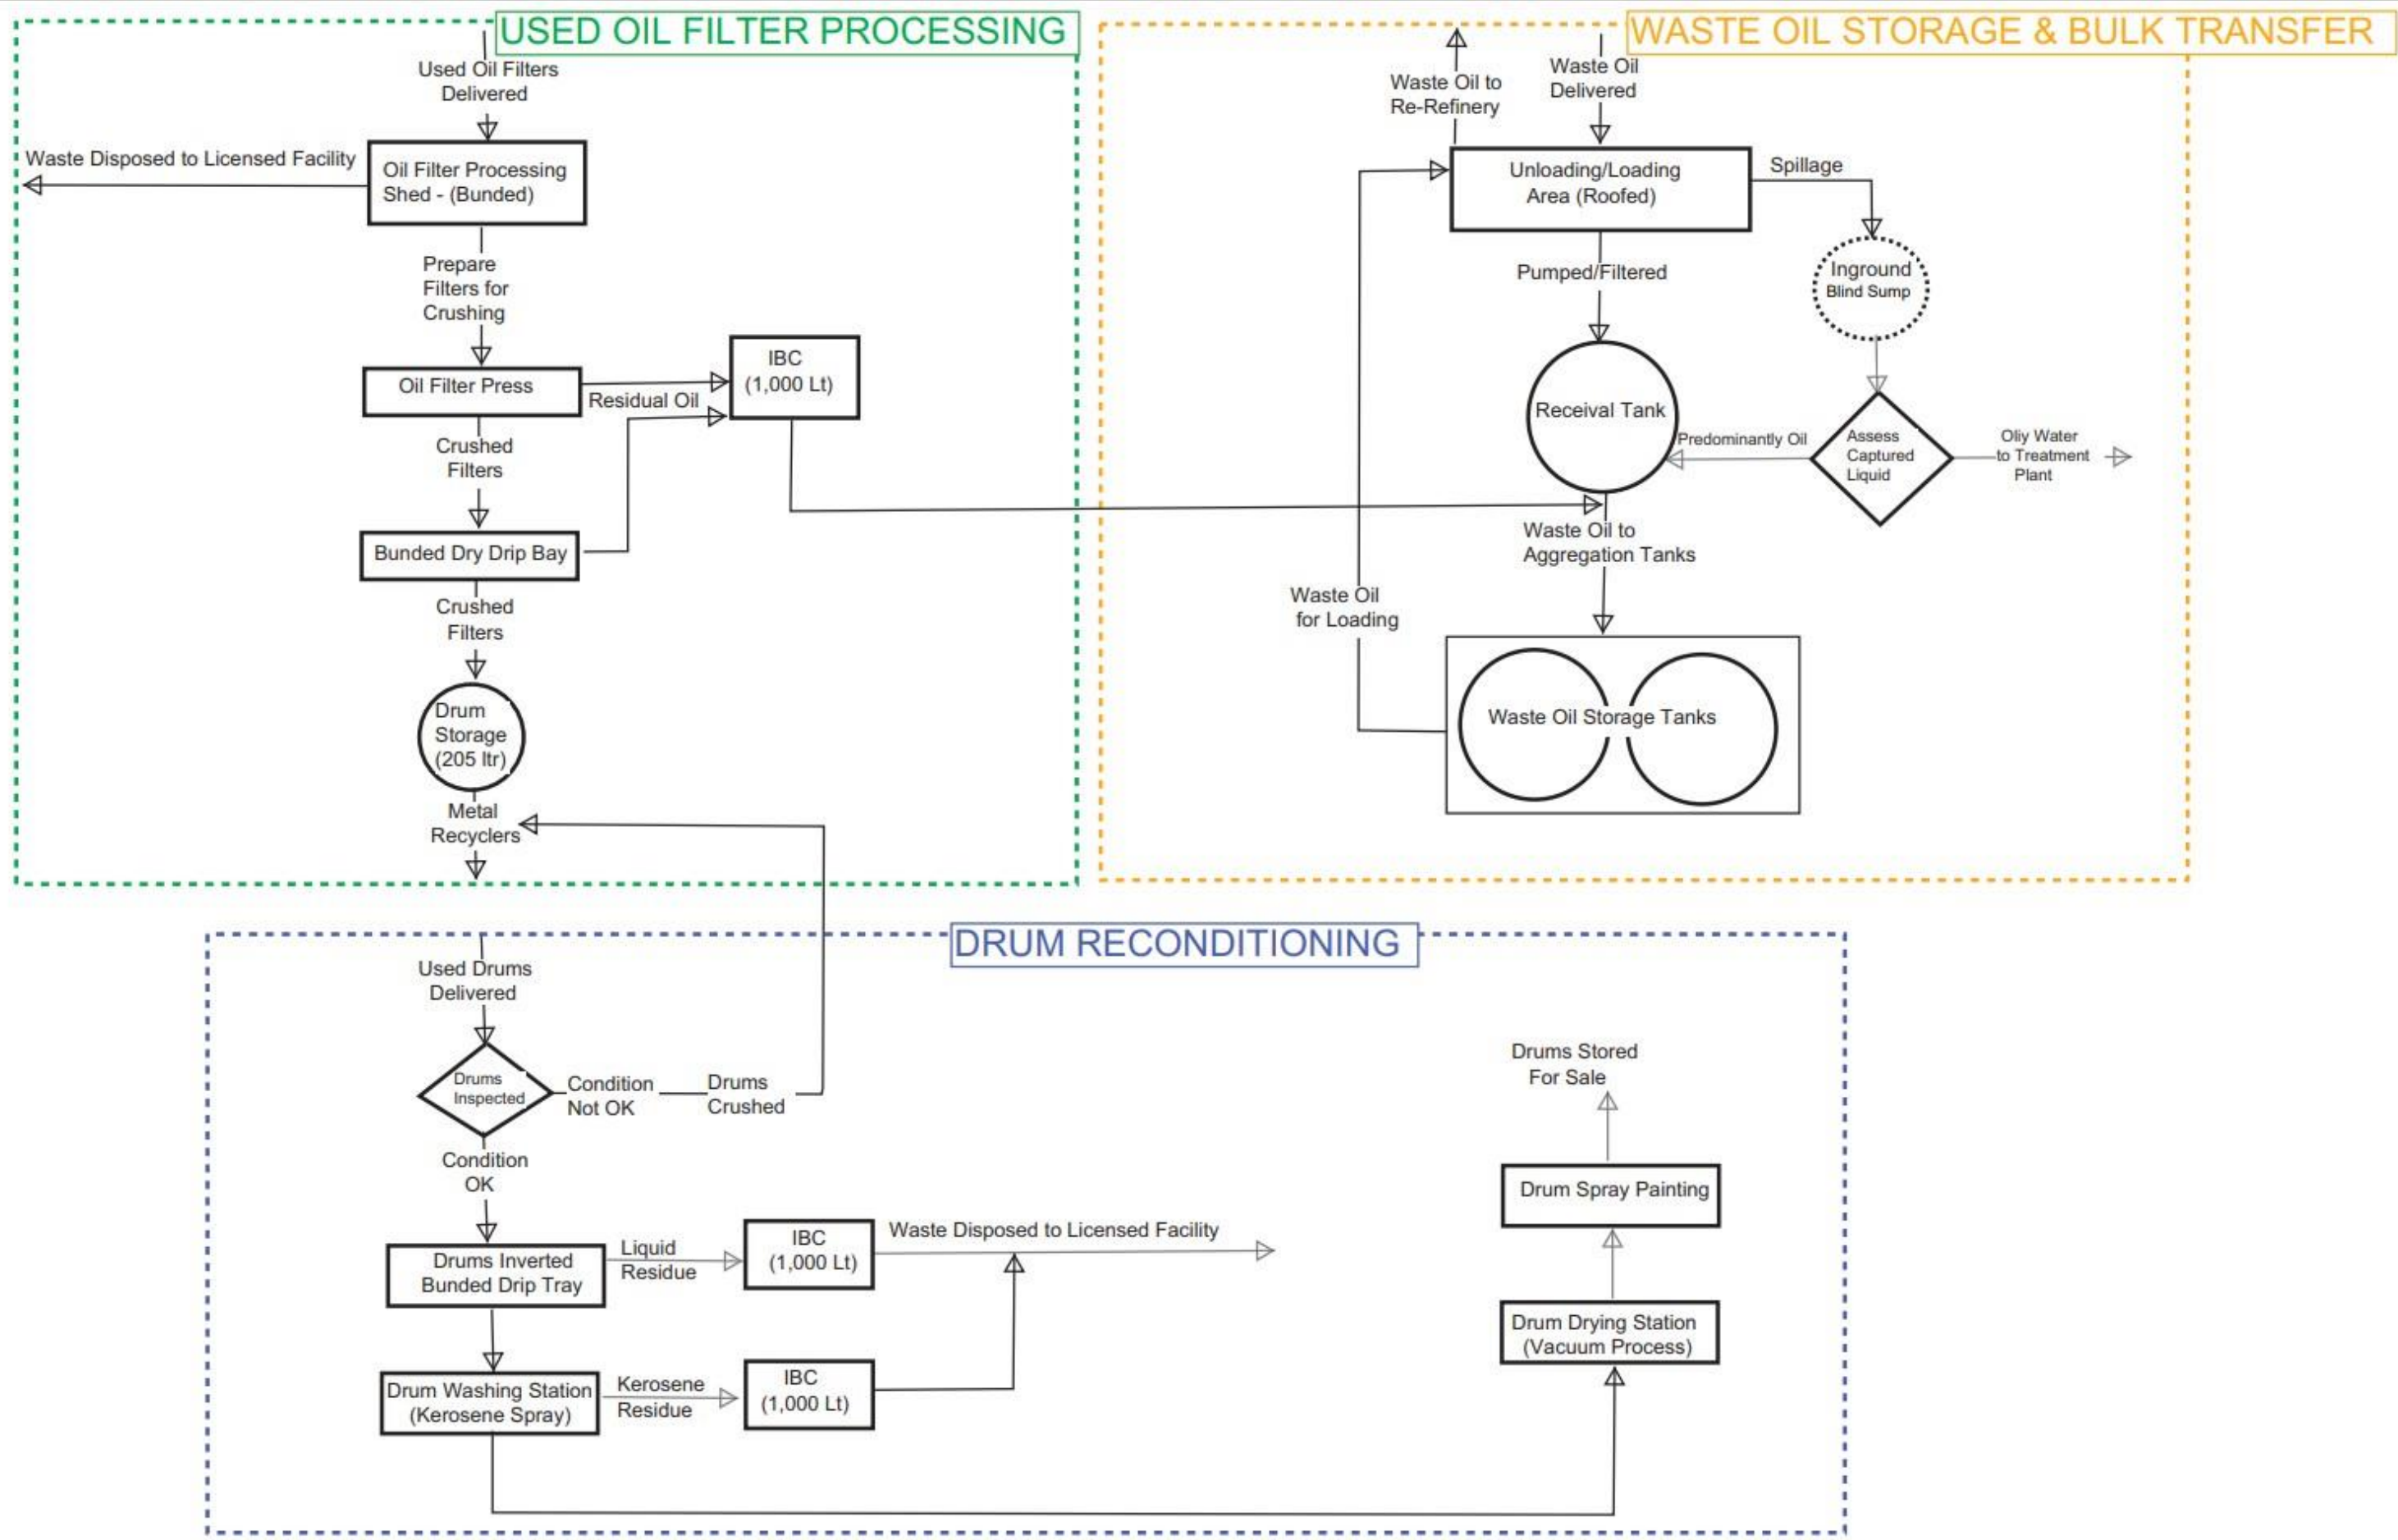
USED OIL FILTER PROCESSING

Used Oil Filters Delivered

Waste Disposed to Licensed Facility

Oil Filter Processing Shed - (Bunded)

Prepare Filters for Crushing

Oil Filter Press

Residual Oil

IBC (1,000 Lt)

Crushed Filters

Bunded Dry Drip Bay

Crushed Filters

Drum Storage (205 ltr)

Metal Recyclers

WASTE OIL STORAGE & BULK TRANSFER

Waste Oil to Re-Refinery

Waste Oil Delivered

Unloading/Loading Area (Roofed)

Spillage

Pumped/Filtered

Inground Blind Sump

Receival Tank

Predominantly Oil

Assess Captured Liquid

Oliy Water to Treatment Plant

Waste Oil to Aggregation Tanks

Waste Oil for Loading

Waste Oil Storage Tanks

DRUM RECONDITIONING

Used Drums Delivered

Drums Inspected

Condition Not OK

Drums Crushed

Condition OK

Drums Stored For Sale

Drum Spray Painting

Drums Inverted Bunded Drip Tray

Liquid Residue

IBC (1,000 Lt)

Waste Disposed to Licensed Facility

Drum Drying Station (Vacuum Process)

Drum Washing Station (Kerosene Spray)

Kerosene Residue

IBC (1,000 Lt)